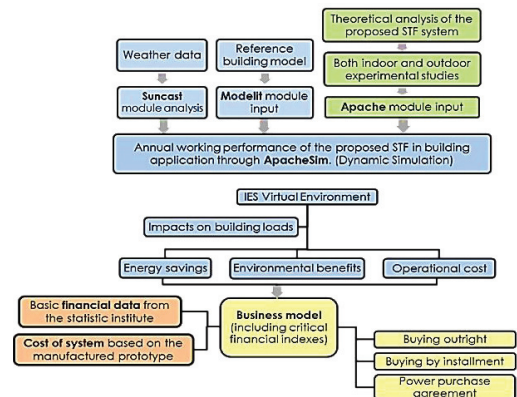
Theoretical analysis of the proposed STF system

Weather data

Reference building model

Both indoor and outdoor experimental studies

Suncast module analysis

Modelit module input

Apache module input

Annual working performance of the proposed STF in building application through ApacheSim. (Dynamic Simulation)

IES Virtual Environment

Impacts on building loads

Energy savings

Environmental benefits

Operational cost

Basic financial data from the statistic institute

Cost of system based on the manufactured prototype

Business model (including critical financial indexes)

Buying outright

Buying by installment

Power purchase agreement